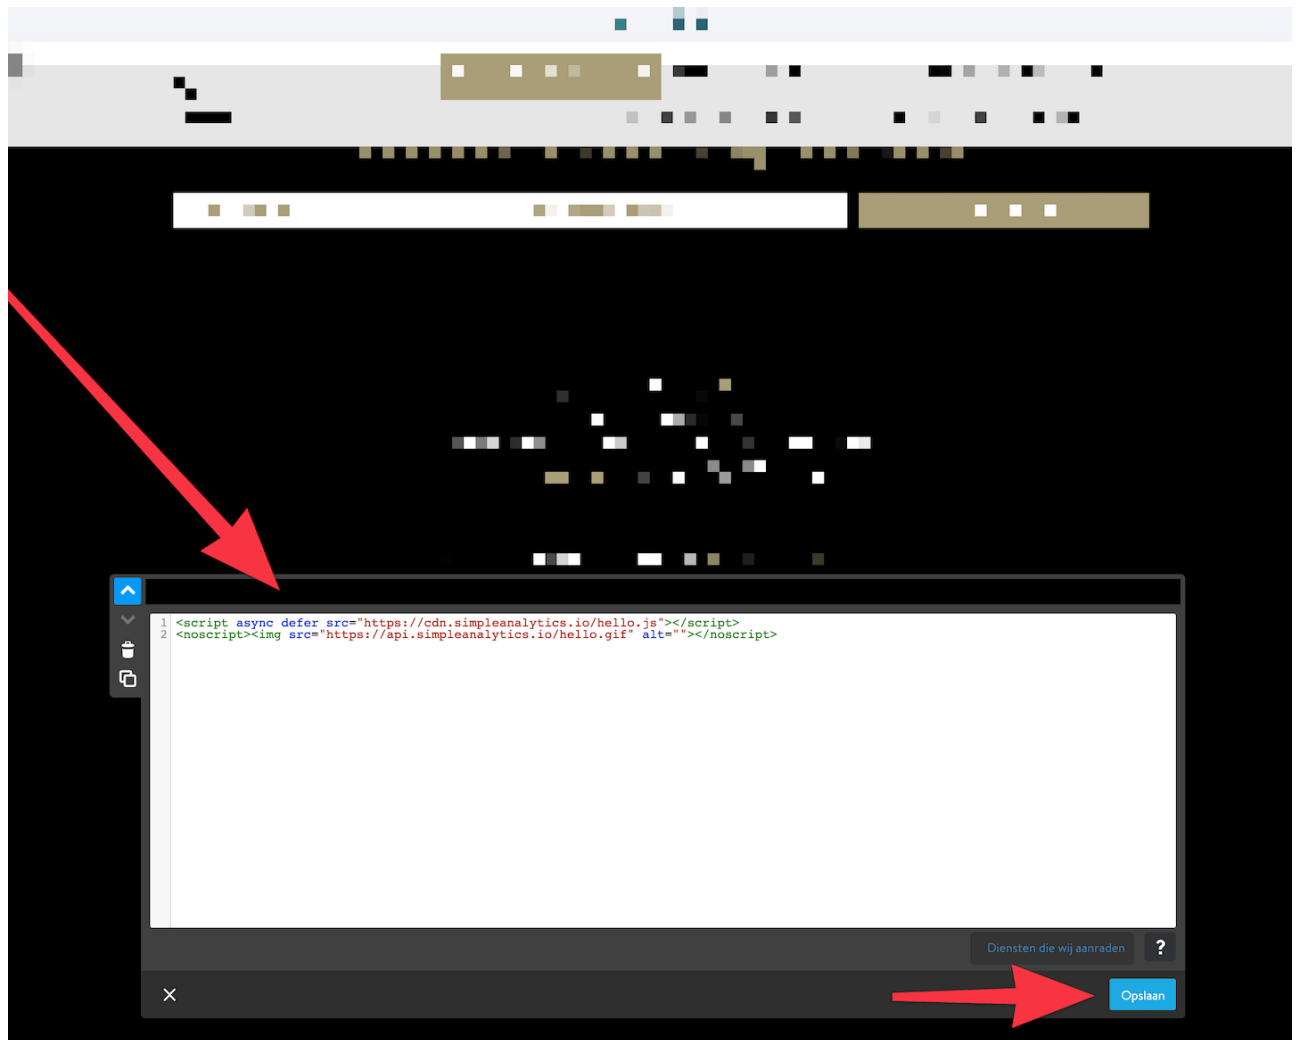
1 <script async defer src="https://cdn.simpleanalytics.io/hello.js"></script>
2 <noscript><img src="https://api.simpleanalytics.io/hello.gif" alt=""></noscript>

Diensten die wij aanraden

?

×

Opslaan